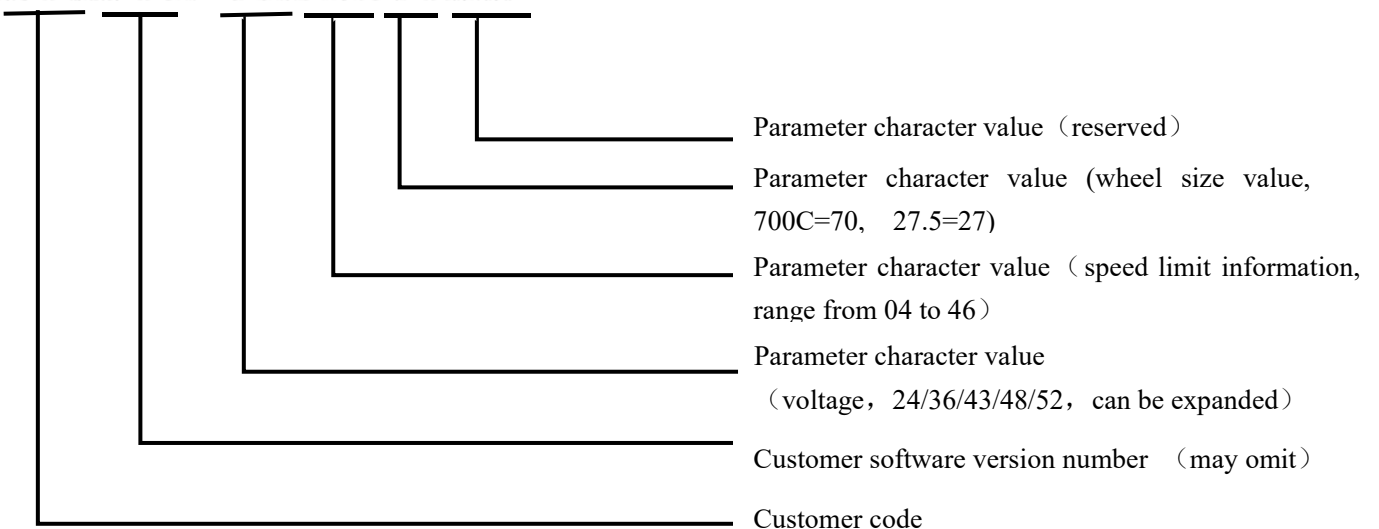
Parameter character value（reserved）

Parameter character value (wheel size value, 700C=70, 27.5=27)

Parameter character value（speed limit information, range from 04 to 46）

Parameter character value
（voltage，24/36/43/48/52，can be expanded）

Customer software version number （may omit）

Customer code